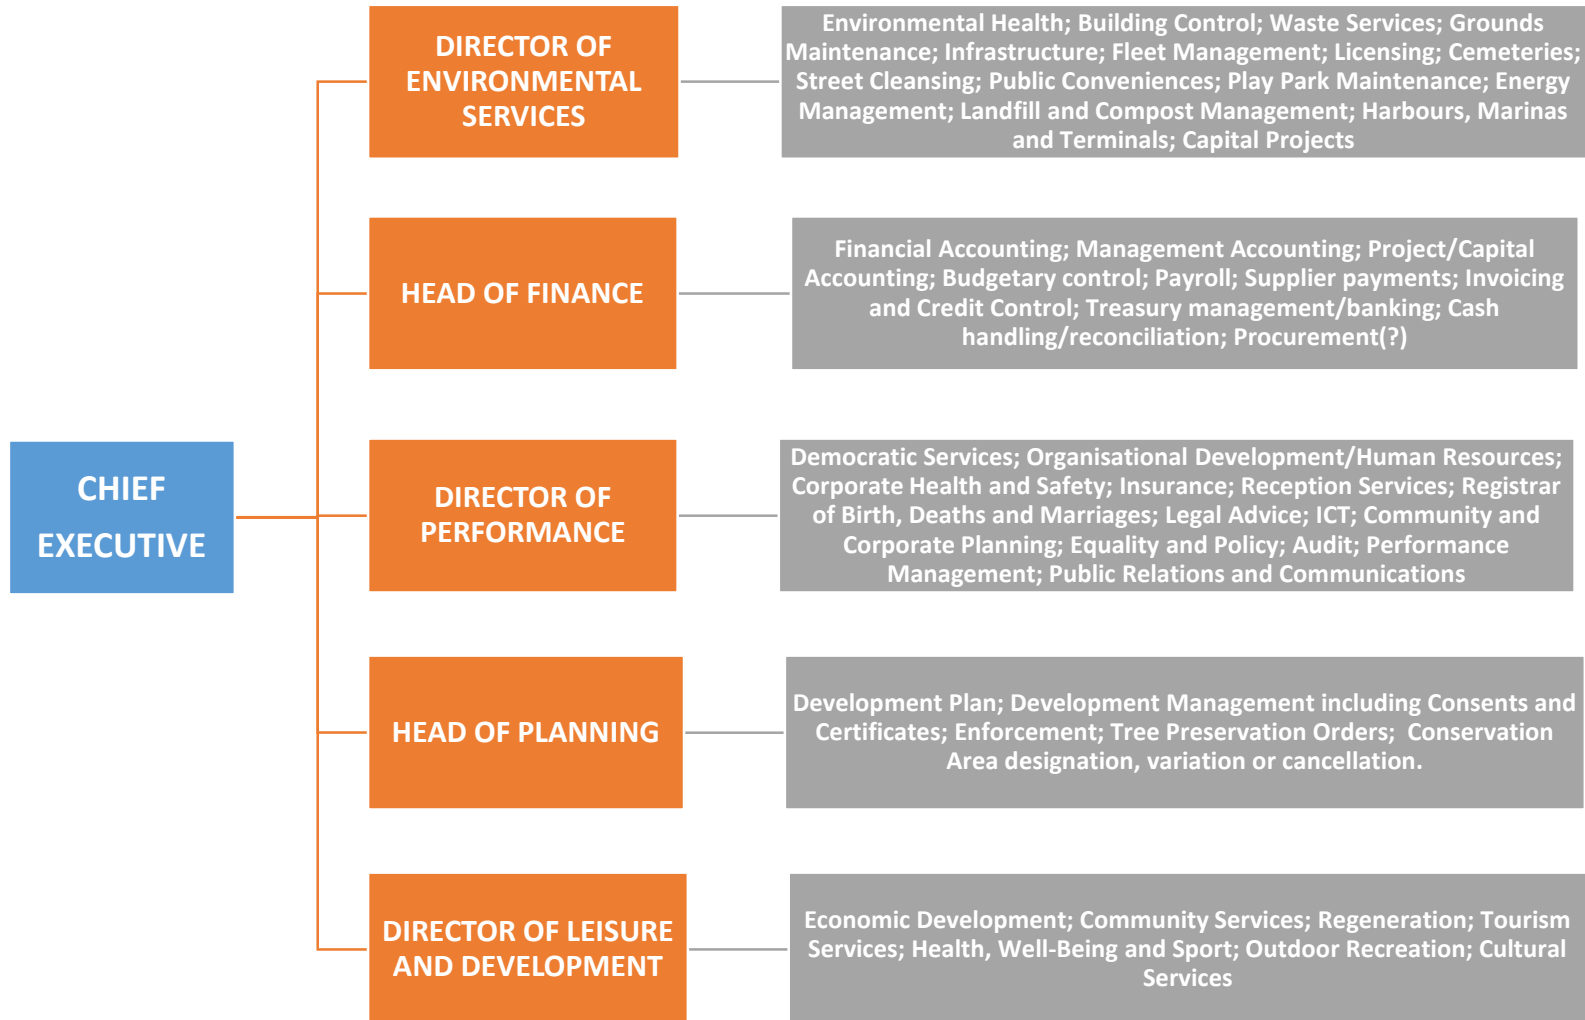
CHIEF EXECUTIVE

DIRECTOR OF ENVIRONMENTAL SERVICES

Environmental Health; Building Control; Waste Services; Grounds Maintenance; Infrastructure; Fleet Management; Licensing; Cemeteries; Street Cleansing; Public Conveniences; Play Park Maintenance; Energy Management; Landfill and Compost Management; Harbours, Marinas and Terminals; Capital Projects

HEAD OF FINANCE

Financial Accounting; Management Accounting; Project/Capital Accounting; Budgetary control; Payroll; Supplier payments; Invoicing and Credit Control; Treasury management/banking; Cash handling/reconciliation; Procurement(?)

DIRECTOR OF PERFORMANCE

Democratic Services; Organisational Development/Human Resources; Corporate Health and Safety; Insurance; Reception Services; Registrar of Birth, Deaths and Marriages; Legal Advice; ICT; Community and Corporate Planning; Equality and Policy; Audit; Performance Management; Public Relations and Communications

HEAD OF PLANNING

Development Plan; Development Management including Consents and Certificates; Enforcement; Tree Preservation Orders; Conservation Area designation, variation or cancellation.

DIRECTOR OF LEISURE AND DEVELOPMENT

Economic Development; Community Services; Regeneration; Tourism Services; Health, Well-Being and Sport; Outdoor Recreation; Cultural Services